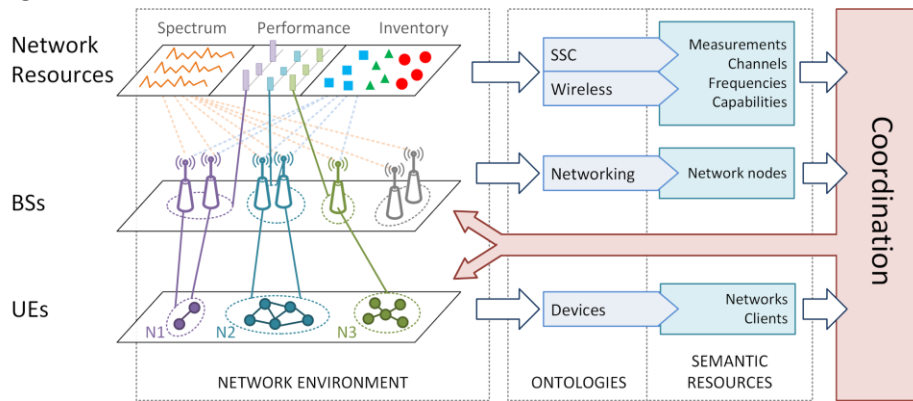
Network Resources

Spectrum Performance Inventory

BSs

UEs

N1 N2 N3

NETWORK ENVIRONMENT

SSC

Wireless

Networking

Devices

ONTOLOGIES

Measurements Channels Frequencies Capabilities

Network nodes

Networks Clients

SEMANTIC RESOURCES

Coordination